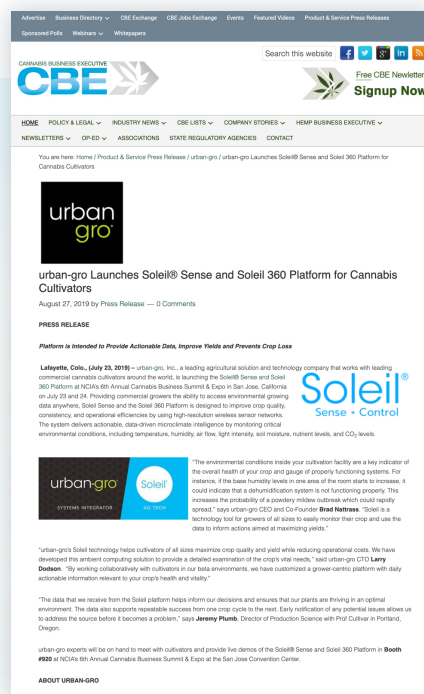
Advertise Business Directory ∨ CBE Exchange CBE Jobs Exchange Events Featured Videos Product & Service Press Releases

Sponsored Polls Webinars ∨ Whitepapers

CANNABIS BUSINESS EXECUTIVE
CBE

Search this website

Free CBE Newsletter
Signup Now

HOME POLICY & LEGAL ∨ INDUSTRY NEWS ∨ CBE LISTS ∨ COMPANY STORIES ∨ HEMP BUSINESS EXECUTIVE ∨

NEWSLETTERS ∨ OP-ED ∨ ASSOCIATIONS STATE REGULATORY AGENCIES CONTACT

You are here: Home / Product & Service Press Release / urban-gro / urban-gro Launches Soleil® Sense and Soleil 360 Platform for Cannabis Cultivators

urban gro

urban-gro Launches Soleil® Sense and Soleil 360 Platform for Cannabis Cultivators

August 27, 2019 by Press Release — 0 Comments

PRESS RELEASE

Platform is Intended to Provide Actionable Data, Improve Yields and Prevents Crop Loss

Lafayette, Colo., (July 23, 2019) – urban-gro, Inc., a leading agricultural solution and technology company that works with leading commercial cannabis cultivators around the world, is launching the Soleil® Sense and Soleil 360 Platform at NCIA's 6th Annual Cannabis Business Summit & Expo in San Jose, California on July 23 and 24. Providing commercial growers the ability to access environmental growing data anywhere, Soleil Sense and the Soleil 360 Platform is designed to improve crop quality, consistency, and operational efficiencies by using high-resolution wireless sensor networks. The system delivers actionable, data-driven microclimate intelligence by monitoring critical environmental conditions, including temperature, humidity, air flow, light intensity, soil moisture, nutrient levels, and $CO_2$ levels.

Soleil® Sense + Control

urban-gro SYSTEMS INTEGRATOR Soleil AG TECH

"The environmental conditions inside your cultivation facility are a key indicator of the overall health of your crop and gauge of properly functioning systems. For instance, if the base humidity levels in one area of the room starts to increase, it could indicate that a dehumidification system is not functioning properly. This increases the probability of a powdery mildew outbreak which could rapidly spread," says urban-gro CEO and Co-Founder Brad Nattrass. "Soleil is a technology tool for growers of all sizes to easily monitor their crop and use the data to inform actions aimed at maximizing yields."

"urban-gro's Soleil technology helps cultivators of all sizes maximize crop quality and yield while reducing operational costs. We have developed this ambient computing solution to provide a detailed examination of the crop's vital needs," said urban-gro CTO Larry Dodson. "By working collaboratively with cultivators in our beta environments, we have customized a grower-centric platform with daily actionable information relevant to your crop's health and vitality."

"The data that we receive from the Soleil platform helps inform our decisions and ensures that our plants are thriving in an optimal environment. The data also supports repeatable success from one crop cycle to the next. Early notification of any potential issues allows us to address the source before it becomes a problem," says Jeremy Plumb, Director of Production Science with Prof Cultivar in Portland, Oregon.

urban-gro experts will be on hand to meet with cultivators and provide live demos of the Soleil® Sense and Soleil 360 Platform in Booth #920 at NCIA's 6th Annual Cannabis Business Summit & Expo at the San Jose Convention Center.

ABOUT URBAN-GRO